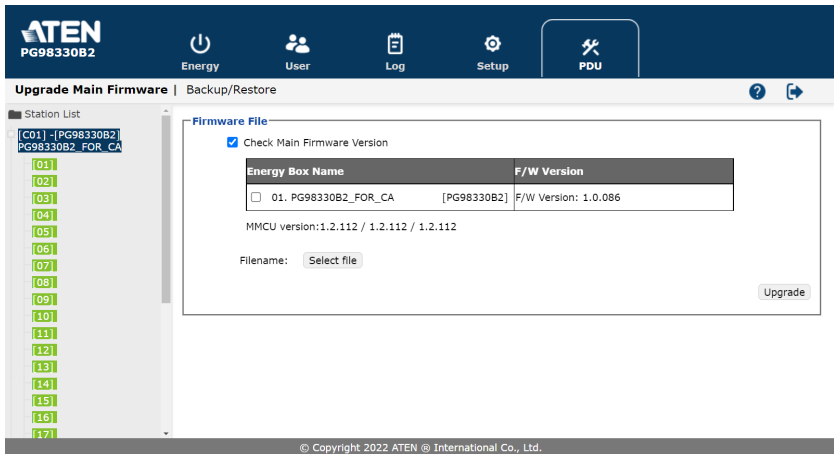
ATEN
PG98330B2

Energy User Log Setup PDU

Upgrade Main Firmware | Backup/Restore

Station List
[C01] -[PG98330B2] PG98330B2_FOR_CA
[01]
[02]
[03]
[04]
[05]
[06]
[07]
[08]
[09]
[10]
[11]
[12]
[13]
[14]
[15]
[16]
[17]

Firmware File

Check Main Firmware Version

| Energy Box Name | F/W Version |
|---|---|
| 01. PG98330B2_FOR_CA [PG98330B2] | F/W Version: 1.0.086 |

MMCU version:1.2.112 / 1.2.112 / 1.2.112

Filename: Select file

Upgrade

© Copyright 2022 ATEN ® International Co., Ltd.